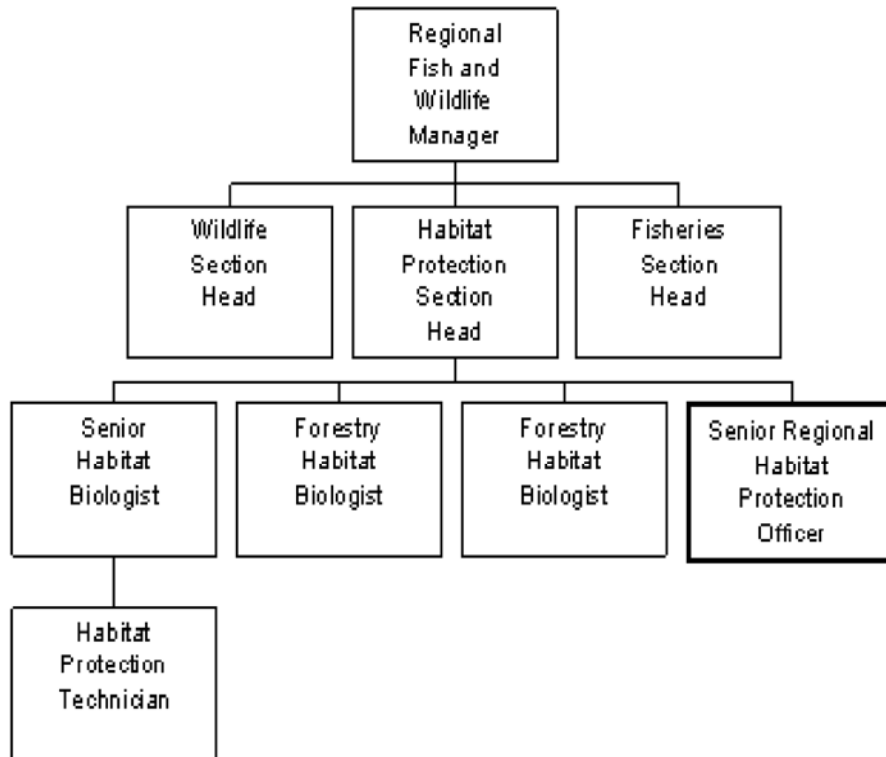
Regional Fish and Wildlife Manager

Wildlife Section Head

Habitat Protection Section Head

Fisheries Section Head

Senior Habitat Biologist

Forestry Habitat Biologist

Forestry Habitat Biologist

Senior Regional Habitat Protection Officer

Habitat Protection Technician